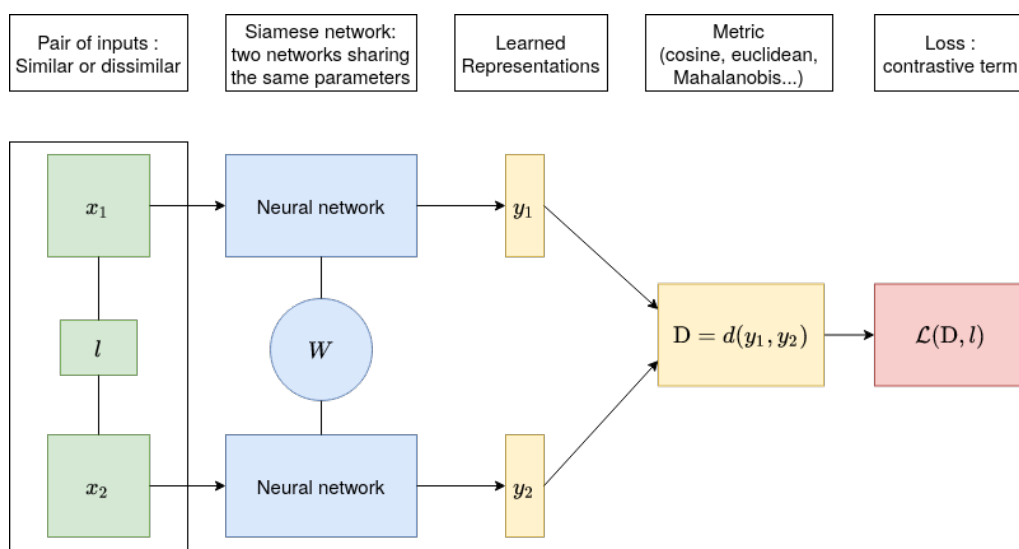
Pair of inputs : Similar or dissimilar

Siamese network: two networks sharing the same parameters

Learned Representations

Metric (cosine, euclidean, Mahalanobis...)

Loss : contrastive term

$x_1$

Neural network

$y_1$

$l$

$W$

$\mathrm{D} = d(y_1, y_2)$

$\mathcal{L}(\mathrm{D}, l)$

$x_2$

Neural network

$y_2$